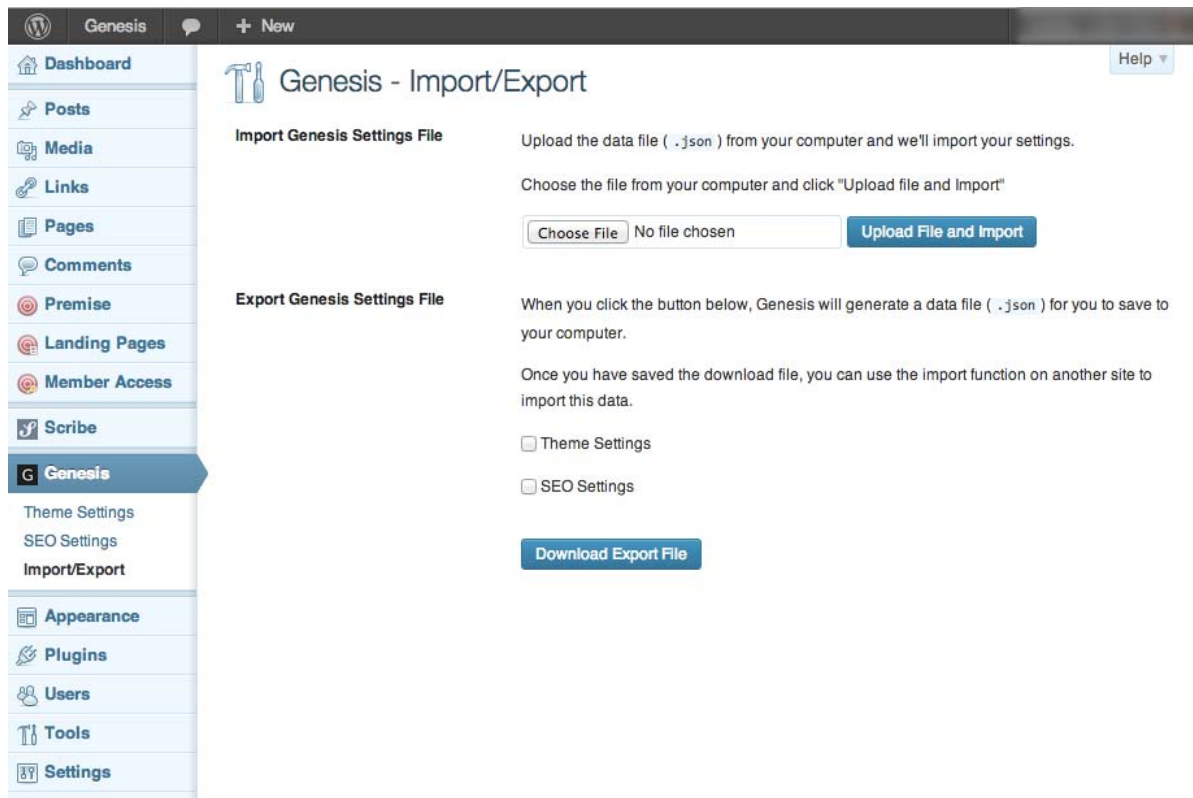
Genesis
+ New
Help

Dashboard
Posts
Media
Links
Pages
Comments
Premise
Landing Pages
Member Access
Scribe
Genesis
Theme Settings
SEO Settings
Import/Export
Appearance
Plugins
Users
Tools
Settings

Genesis - Import/Export

Import Genesis Settings File

Upload the data file ( .json ) from your computer and we'll import your settings.

Choose the file from your computer and click "Upload file and Import"

Choose File No file chosen
Upload File and Import

Export Genesis Settings File

When you click the button below, Genesis will generate a data file ( .json ) for you to save to your computer.

Once you have saved the download file, you can use the import function on another site to import this data.

Theme Settings

SEO Settings

Download Export File